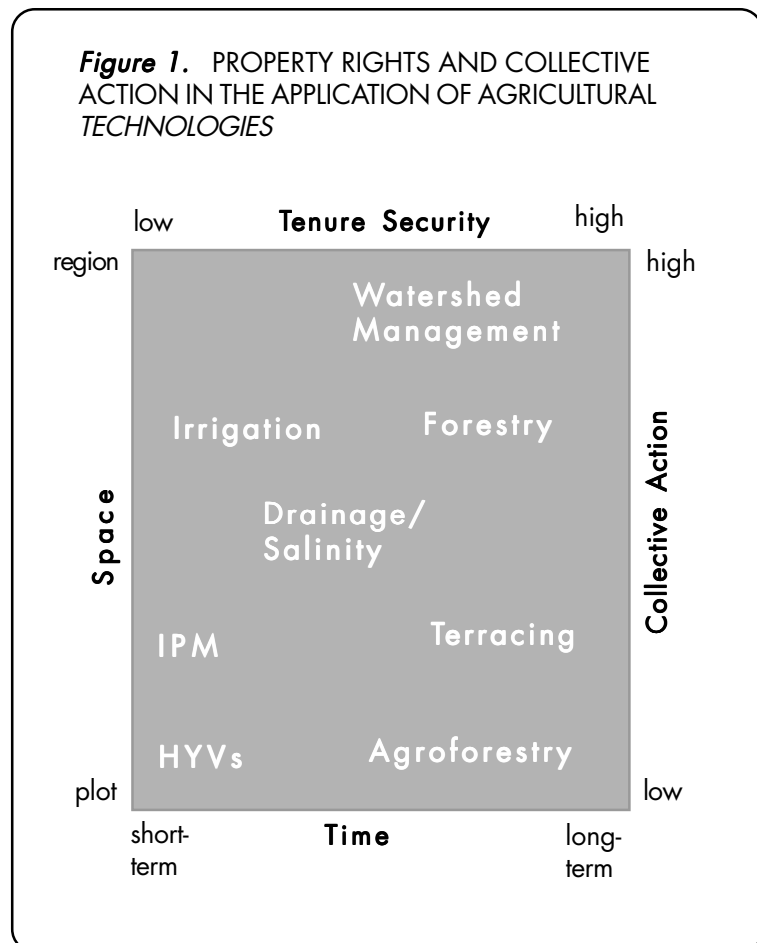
*Figure 1.* PROPERTY RIGHTS AND COLLECTIVE ACTION IN THE APPLICATION OF AGRICULTURAL *TECHNOLOGIES*

low Tenure Security high

region

high

Watershed Management

Irrigation

Forestry

Space

Drainage/ Salinity

Collective Action

IPM

Terracing

HYVs

Agroforestry

plot

low

short-term

Time

long-term